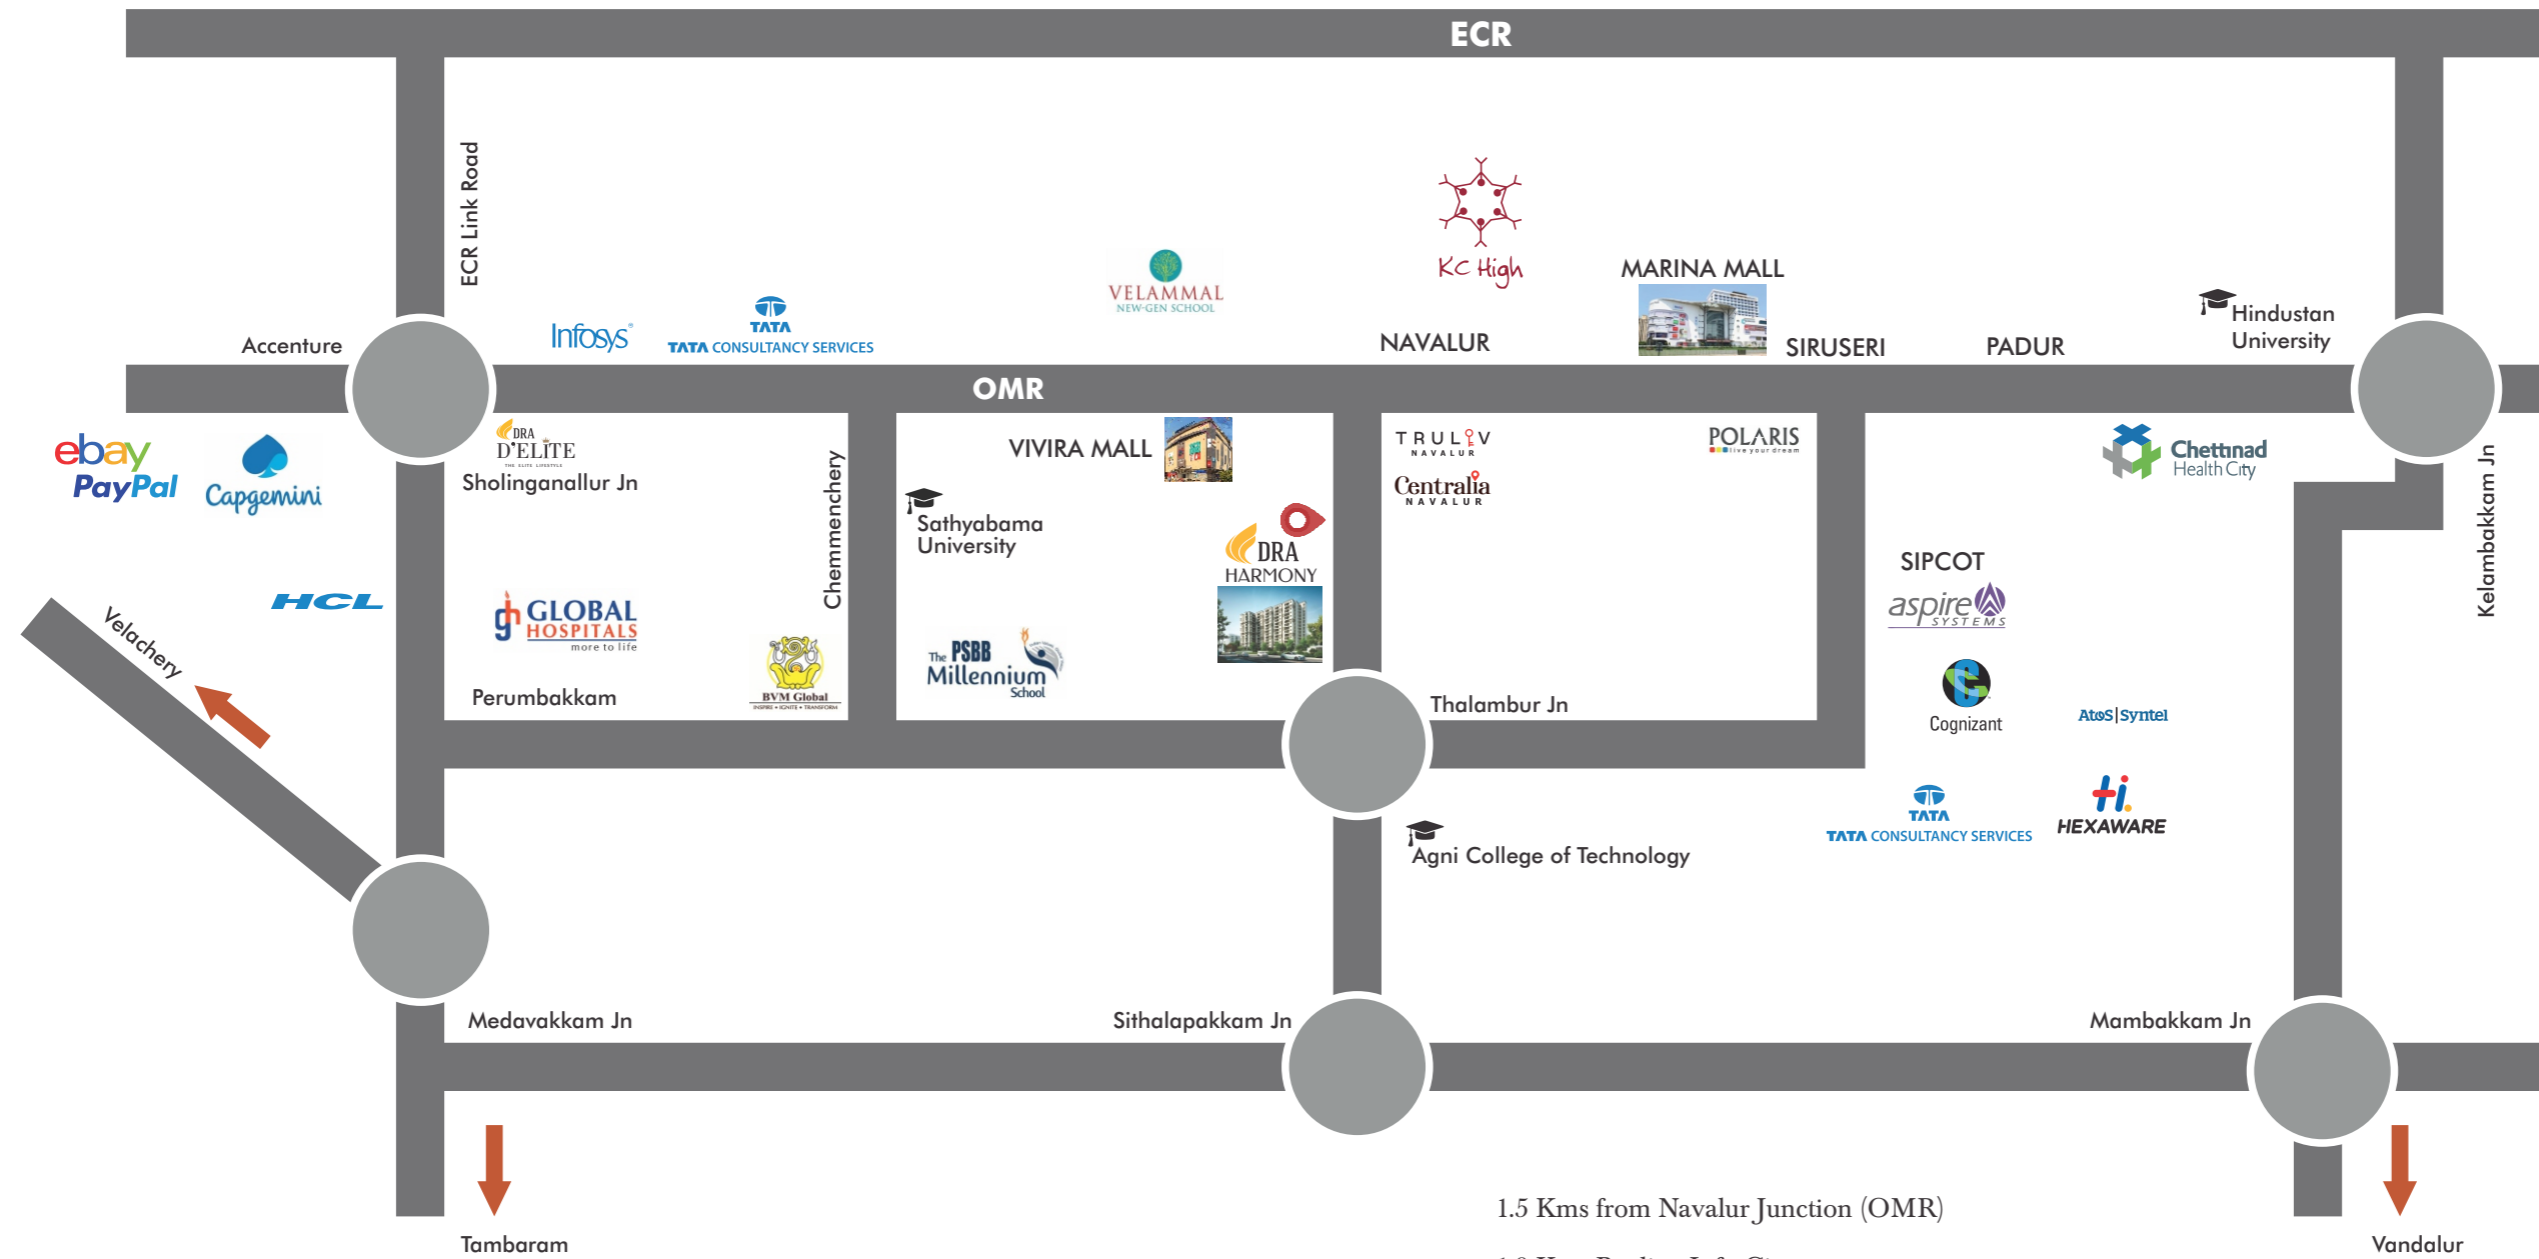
ECR

ECR Link Road

VELAMMAL
NEW-GEN SCHOOL

KC High

MARINA MALL

Hindustan University

Accenture

Infosys

TATA
TATA CONSULTANCY SERVICES

NAVALUR

SIRUSERI

PADUR

OMR

ebay
PayPal

Capgemini

DRA
D'ELITE

Sholinganallur Jn

Chemmenchery

VIVIRA MALL

Sathyabama University

TRULIV
NAVALUR

Centralia
NAVALUR

POLARIS

Chettinad Health City

Kelambakkam Jn

DRA
HARMONY

SIPCOT

aspire SYSTEMS

HCL

Velachery

GLOBAL HOSPITALS
more to life

Perumbakkam

BVM Global

The PSBB Millennium School

Thalambur Jn

Cognizant

Atos | Syntel

TATA
TATA CONSULTANCY SERVICES

HEXAWARE

Agni College of Technology

Medavakkam Jn

Sithalapakkam Jn

Mambakkam Jn

Tambaram

1.5 Kms from Navalur Junction (OMR)

Vandalur